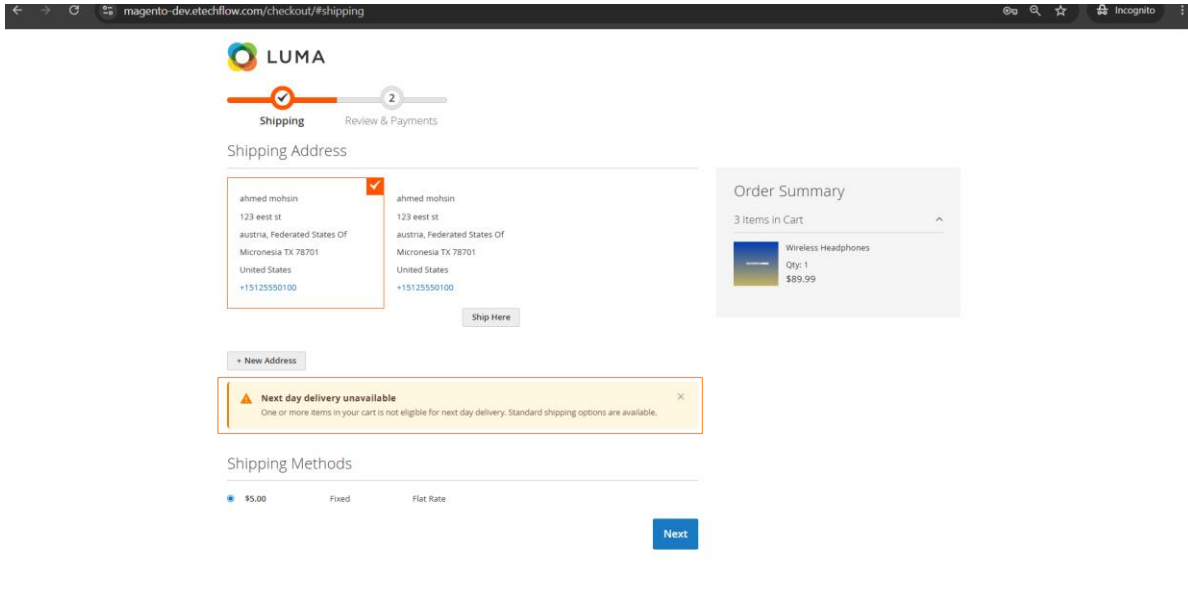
magento-dev.etechflow.com/checkout/#shipping

Incognito

LUMA

2

Shipping Review & Payments

Shipping Address

ahmed mohsin
123 eest st
austria, Federated States Of Micronesia TX 78701
United States
+15125550100

ahmed mohsin
123 eest st
austria, Federated States Of Micronesia TX 78701
United States
+15125550100

Ship Here

+ New Address

Next day delivery unavailable
One or more items in your cart is not eligible for next day delivery. Standard shipping options are available.

×

Shipping Methods

$5.00 Fixed Flat Rate

Next

Order Summary

3 Items in Cart

Wireless Headphones
Qty: 1
$89.99